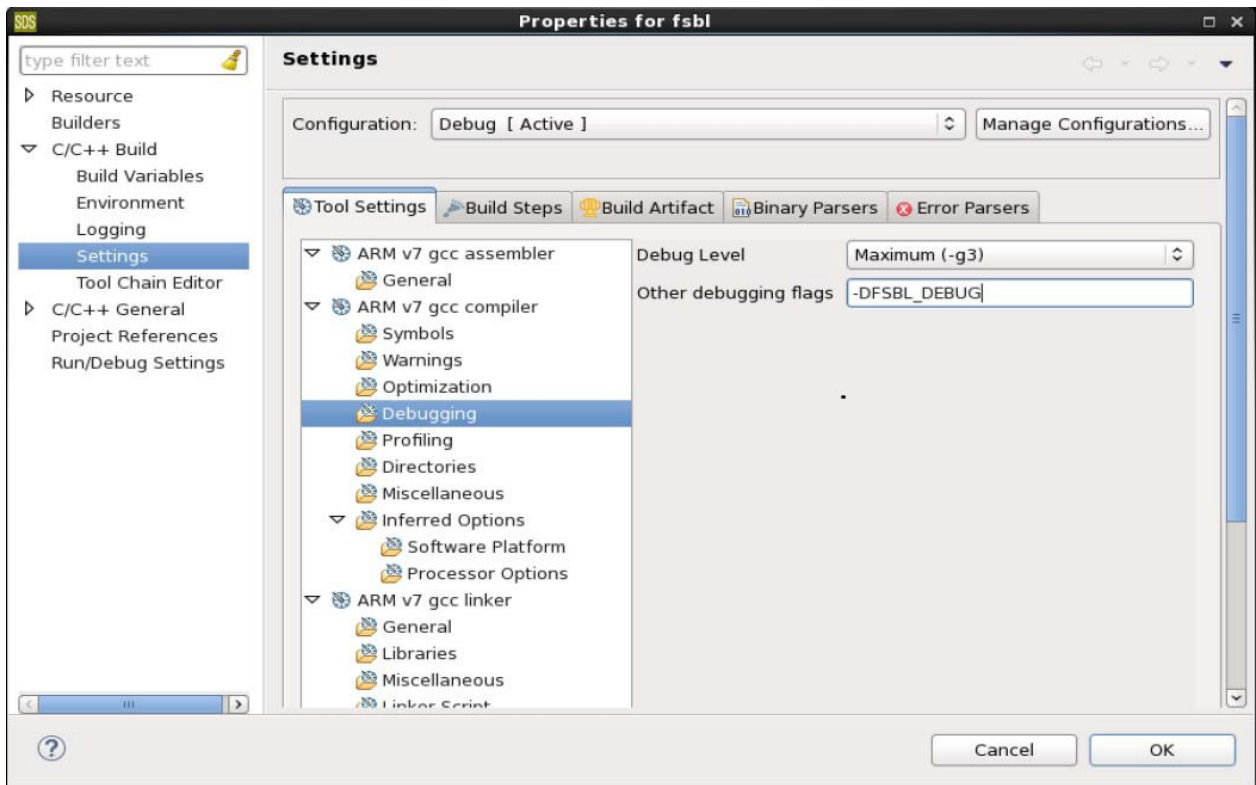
SDS Properties for fsbl

type filter text

Resource
Builders
C/C++ Build
Build Variables
Environment
Logging
Settings
Tool Chain Editor
C/C++ General
Project References
Run/Debug Settings

Settings

Configuration: Debug [ Active ]
Manage Configurations...

Tool Settings | Build Steps | Build Artifact | Binary Parsers | Error Parsers

ARM v7 gcc assembler
General
ARM v7 gcc compiler
Symbols
Warnings
Optimization
Debugging
Profiling
Directories
Miscellaneous
Inferred Options
Software Platform
Processor Options
ARM v7 gcc linker
General
Libraries
Miscellaneous
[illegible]

Debug Level: Maximum (-g3)
Other debugging flags: -DFSBL_DEBUG

Cancel
OK